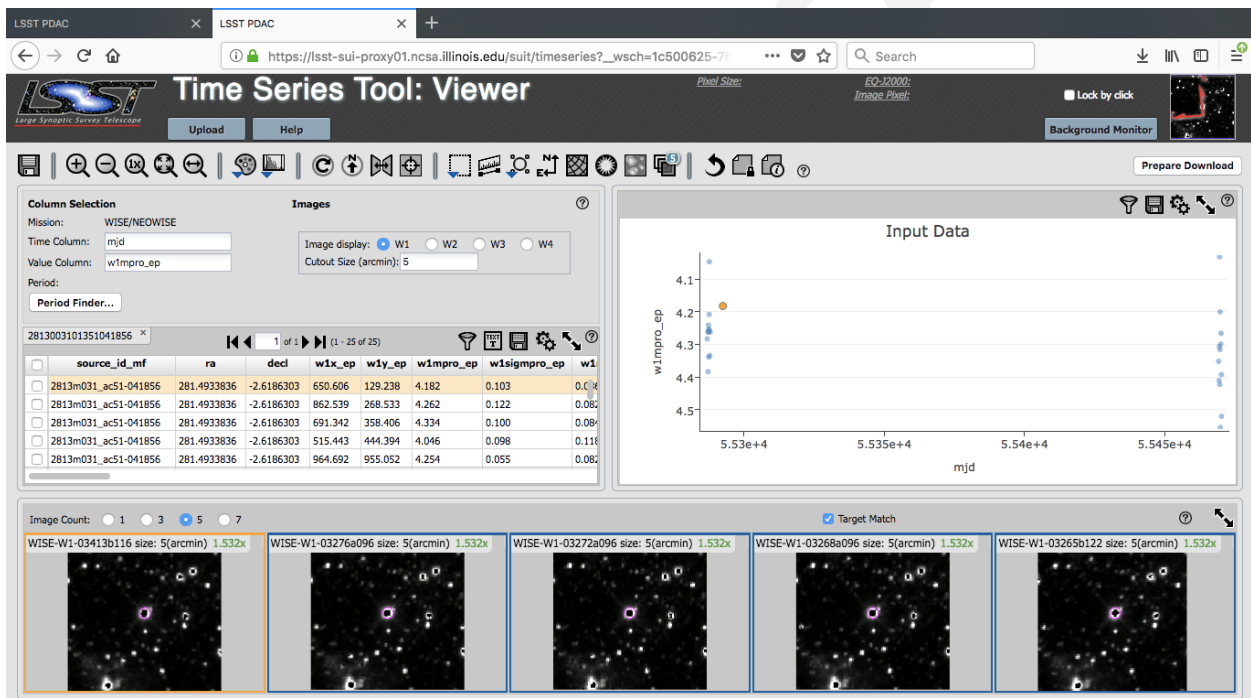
LSST PDAC ×
LSST PDAC ×
https://lsst-sui-proxy01.ncsa.illinois.edu/suit/timeseries?__wsch=1c500625-7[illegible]
Search

LSST
Large Synoptic Survey Telescope
Time Series Tool: Viewer
Upload
Help
Pixel Size:
EQ-J2000:
Image Pixel:
Lock by click
Background Monitor
Prepare Download

Column Selection
Mission: WISE/NEOWISE
Time Column: mjd
Value Column: w1mpro_ep
Period:
Period Finder...
Images
Image display: W1 W2 W3 W4
Cutout Size (arcmin): 5

2813003101351041856 ×
1 of 1 (1 - 25 of 25)

| | source_id_mf | ra | decl | w1x_ep | w1y_ep | w1mpro_ep | w1sigmpro_ep | w1 |
|---|---|---|---|---|---|---|---|---|
| | 2813m031_ac51-041856 | 281.4933836 | -2.6186303 | 650.606 | 129.238 | 4.182 | 0.103 | 0.0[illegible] |
| | 2813m031_ac51-041856 | 281.4933836 | -2.6186303 | 862.539 | 268.533 | 4.262 | 0.122 | 0.082 |
| | 2813m031_ac51-041856 | 281.4933836 | -2.6186303 | 691.342 | 358.406 | 4.334 | 0.100 | 0.084 |
| | 2813m031_ac51-041856 | 281.4933836 | -2.6186303 | 515.443 | 444.394 | 4.046 | 0.098 | 0.118 |
| | 2813m031_ac51-041856 | 281.4933836 | -2.6186303 | 964.692 | 955.052 | 4.254 | 0.055 | 0.082 |

Input Data
w1mpro_ep
4.1
4.2
4.3
4.4
4.5
5.53e+4
5.535e+4
5.54e+4
5.545e+4
mjd

Image Count: 1 3 5 7
Target Match
WISE-W1-03413b116 size: 5(arcmin) 1.532x
WISE-W1-03276a096 size: 5(arcmin) 1.532x
WISE-W1-03272a096 size: 5(arcmin) 1.532x
WISE-W1-03268a096 size: 5(arcmin) 1.532x
WISE-W1-03265b122 size: 5(arcmin) 1.532x